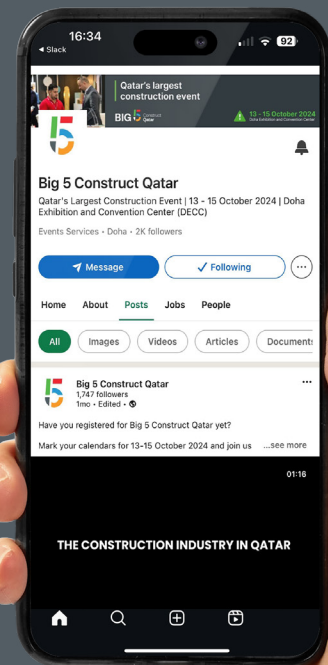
16:34
◂ Slack
92

Qatar's largest construction event
BIG 5 Construct Qatar
13 - 15 October 2024
Doha Exhibition and Convention Centre

Big 5 Construct Qatar
Qatar's Largest Construction Event | 13 - 15 October 2024 | Doha Exhibition and Convention Center (DECC)
Events Services • Doha • 2K followers

Message
Following
···

Home
About
Posts
Jobs
People

All
Images
Videos
Articles
Documents

Big 5 Construct Qatar
1,747 followers
1mo • Edited •
···

Have you registered for Big 5 Construct Qatar yet?

Mark your calendars for 13-15 October 2024 and join us ...see more

01:16

THE CONSTRUCTION INDUSTRY IN QATAR